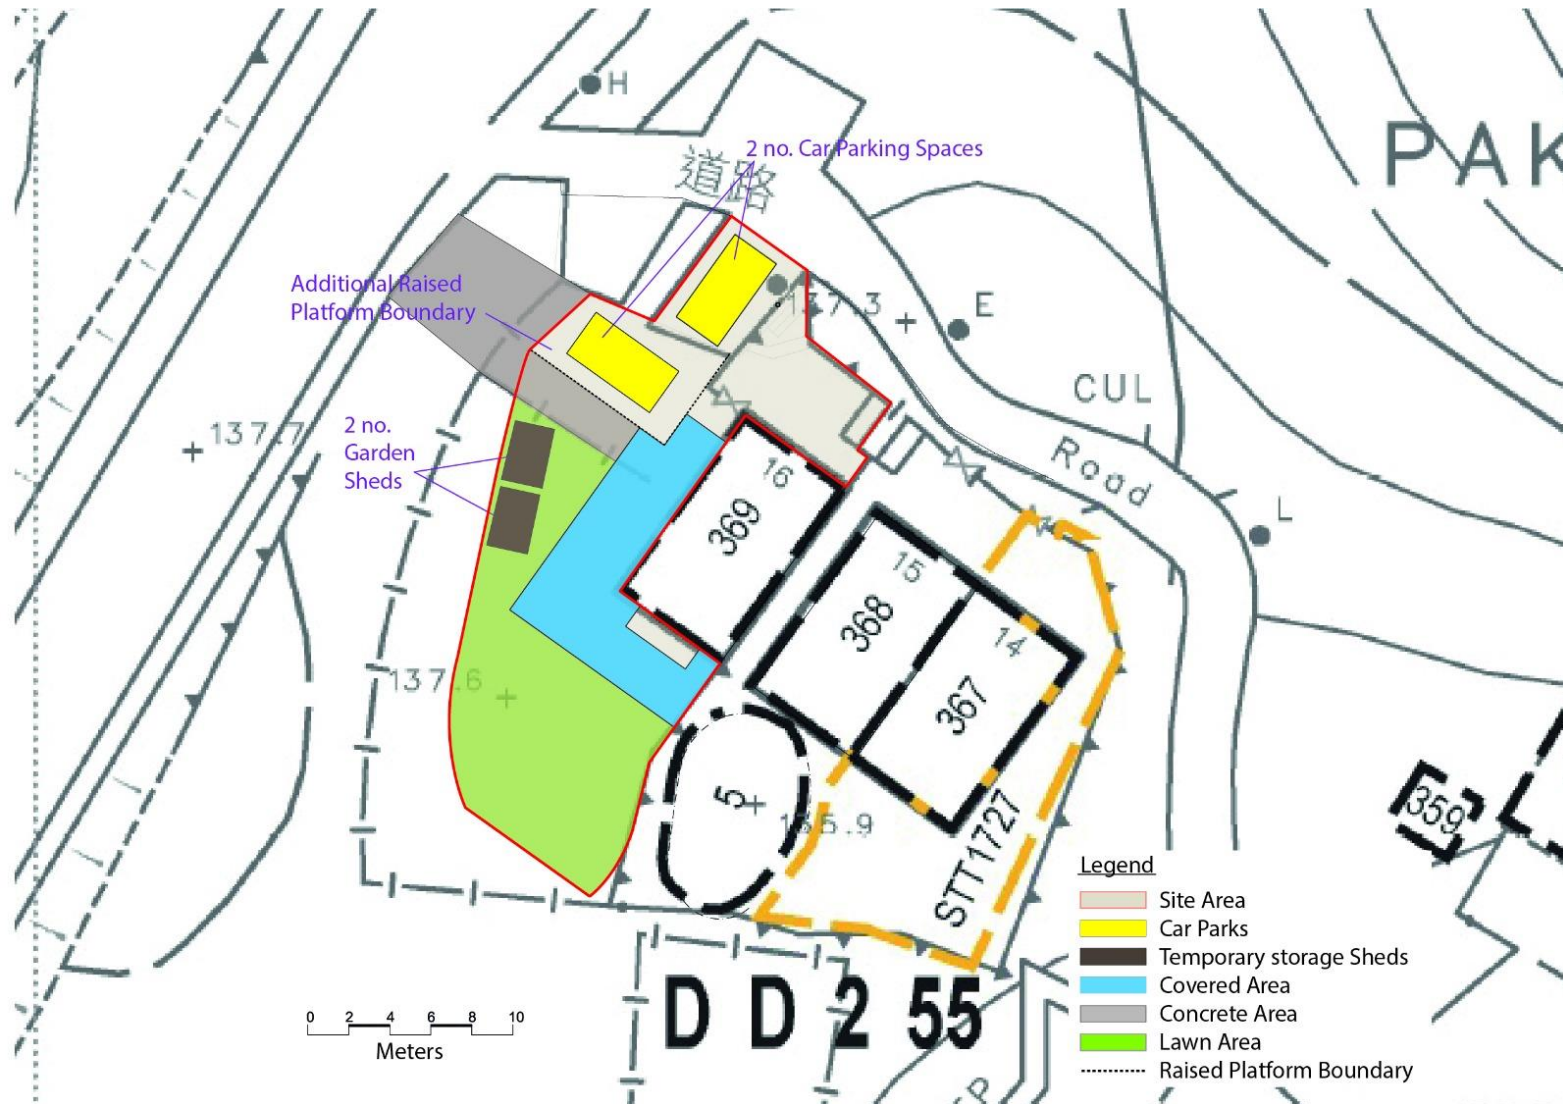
H

2 no. Car Parking Spaces

道路

PAK

Additional Raised Platform Boundary

137.3

E

CUL

Road

+137.7

2 no. Garden Sheds

16

369

L

15

368

14

367

137.6

5

135.9

359

STT1727

Legend
Site Area
Car Parks
Temporary storage Sheds
Covered Area
Concrete Area
Lawn Area
Raised Platform Boundary

0 2 4 6 8 10
Meters

D D 2 55